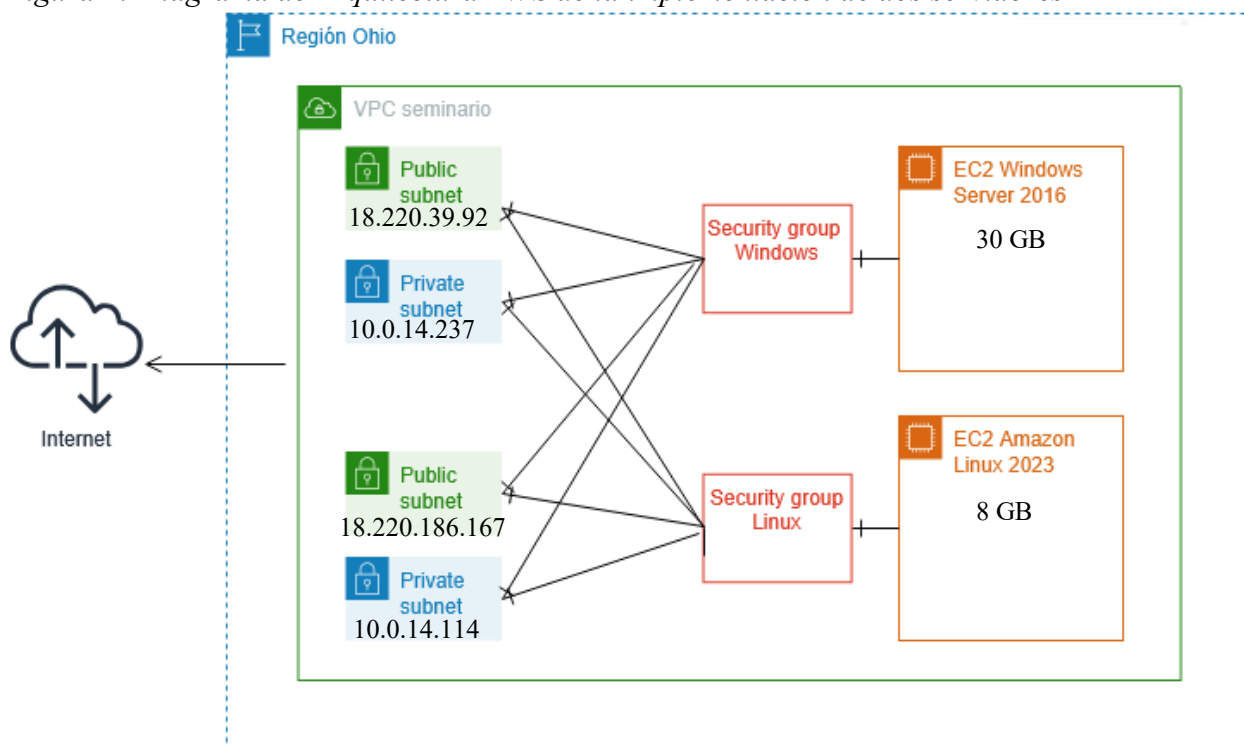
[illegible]

Región Ohio

VPC seminario

Public subnet
18.220.39.92

Private subnet
10.0.14.237

Public subnet
18.220.186.167

Private subnet
10.0.14.114

Security group Windows

Security group Linux

EC2 Windows Server 2016
30 GB

EC2 Amazon Linux 2023
8 GB

Internet